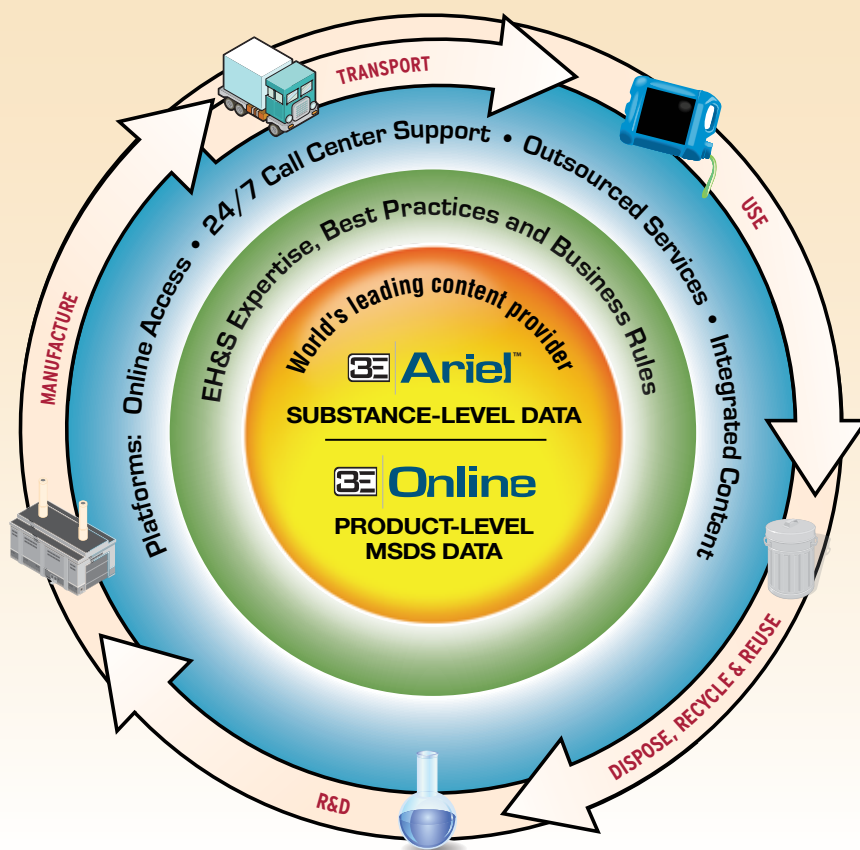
TRANSPORT

USE

DISPOSE, RECYCLE & REUSE

R&D

MANUFACTURE

Platforms: Online Access • 24/7 Call Center Support • Outsourced Services • Integrated Content

EH&S Expertise, Best Practices and Business Rules

World's leading content provider

3E Ariel™
SUBSTANCE-LEVEL DATA

3E Online
PRODUCT-LEVEL MSDS DATA